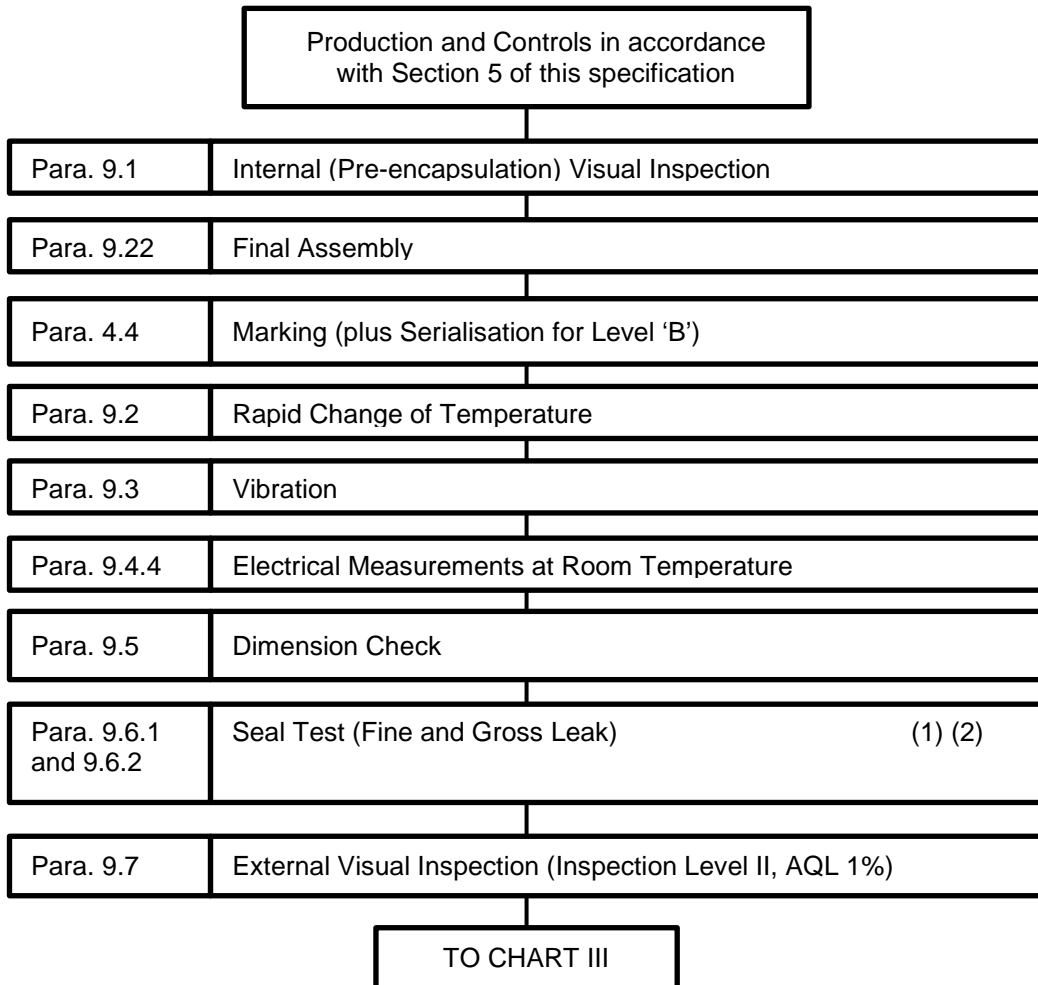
Production and Controls in accordance with Section 5 of this specification

Para. 9.1 Internal (Pre-encapsulation) Visual Inspection

Para. 9.22 Final Assembly

Para. 4.4 Marking (plus Serialisation for Level 'B')

Para. 9.2 Rapid Change of Temperature

Para. 9.3 Vibration

Para. 9.4.4 Electrical Measurements at Room Temperature

Para. 9.5 Dimension Check

Para. 9.6.1 and 9.6.2 Seal Test (Fine and Gross Leak) (1) (2)

Para. 9.7 External Visual Inspection (Inspection Level II, AQL 1%)

TO CHART III